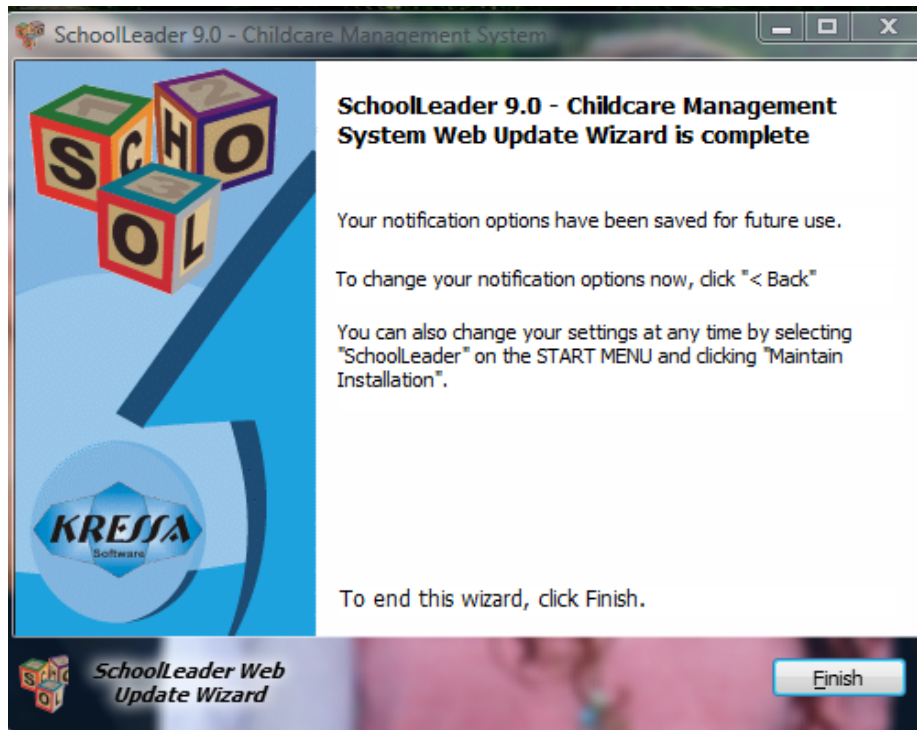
SchoolLeader 9.0 - Childcare Management System

SCHOOL

SchoolLeader 9.0 - Childcare Management System Web Update Wizard is complete

Your notification options have been saved for future use.

To change your notification options now, click "< Back"

You can also change your settings at any time by selecting "SchoolLeader" on the START MENU and clicking "Maintain Installation".

KRESSA Software

To end this wizard, click Finish.

SchoolLeader Web Update Wizard

Finish